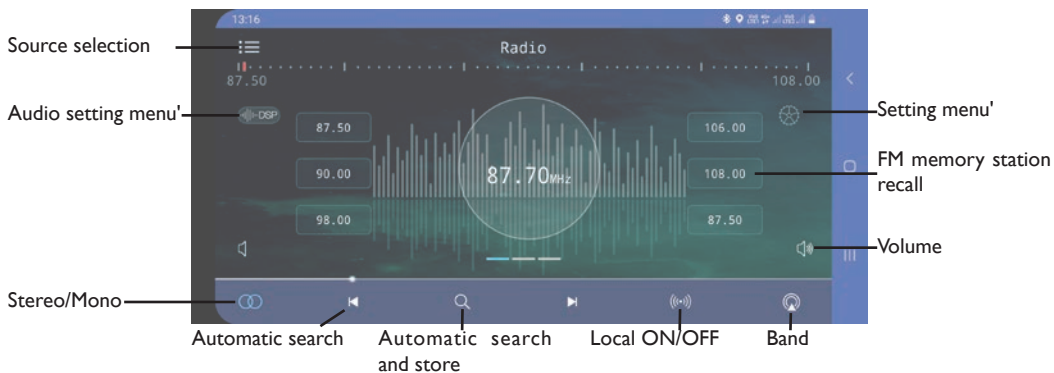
13:16

Radio

87.50

108.00

DSP

87.50

90.00

98.00

87.70MHz

106.00

108.00

87.50

Source selection

Audio setting menu'

Setting menu'

FM memory station recall

Volume

Stereo/Mono

Automatic search

Automatic search and store

Local ON/OFF

Band